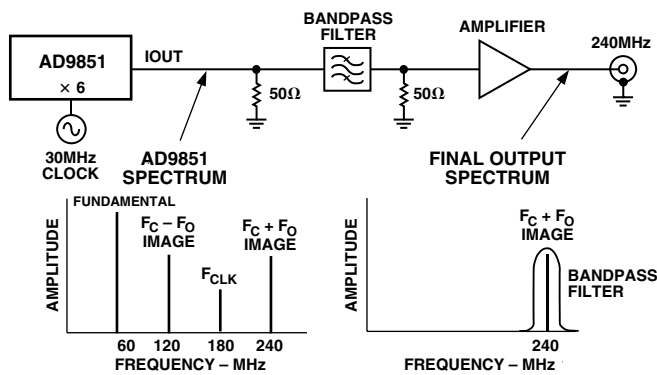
AD9851

× 6

IOUT

$50\Omega$

BANDPASS FILTER

$50\Omega$

AMPLIFIER

240MHz

30MHz CLOCK

AD9851 SPECTRUM

FINAL OUTPUT SPECTRUM

FUNDAMENTAL

AMPLITUDE

$F_C - F_O$ IMAGE

$F_{CLK}$

$F_C + F_O$ IMAGE

60

120

180

240

FREQUENCY – MHz

AMPLITUDE

$F_C + F_O$ IMAGE

BANDPASS FILTER

240

FREQUENCY – MHz